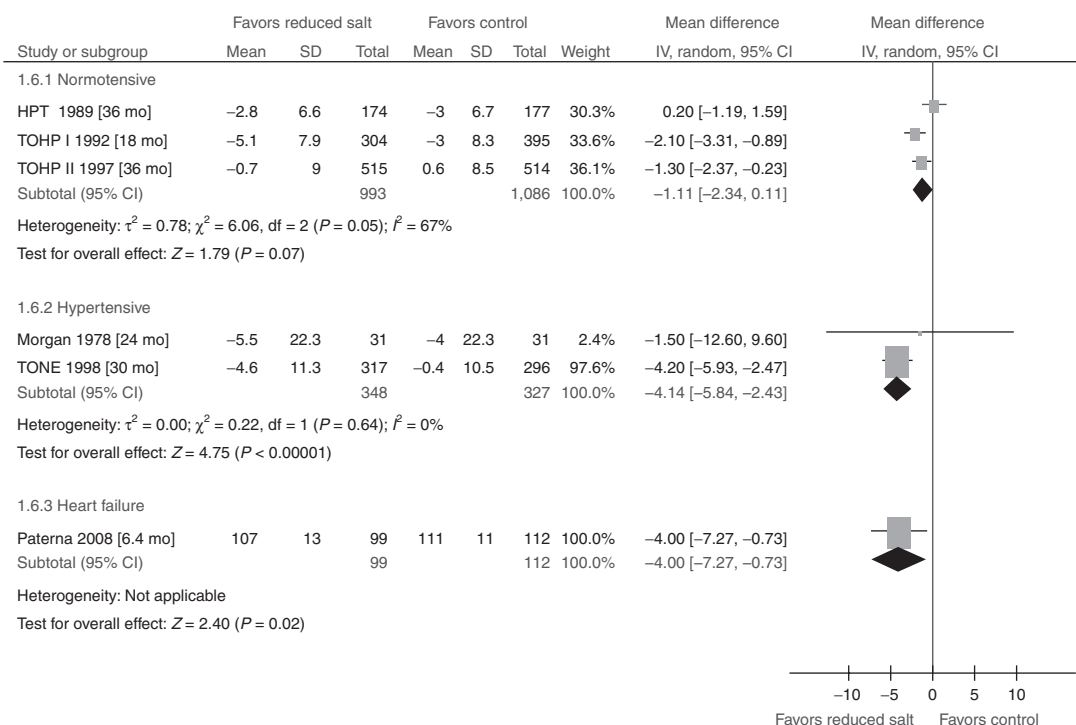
| Study or subgroup | Favors reduced salt Mean | SD | Total | Favors control Mean | SD | Total | Weight | Mean difference IV, random, 95% CI |
|---|---|---|---|---|---|---|---|---|
| 1.6.1 Normotensive | | | | | | | | |
| HPT 1989 [36 mo] | −2.8 | 6.6 | 174 | −3 | 6.7 | 177 | 30.3% | 0.20 [−1.19, 1.59] |
| TOHP I 1992 [18 mo] | −5.1 | 7.9 | 304 | −3 | 8.3 | 395 | 33.6% | −2.10 [−3.31, −0.89] |
| TOHP II 1997 [36 mo] | −0.7 | 9 | 515 | 0.6 | 8.5 | 514 | 36.1% | −1.30 [−2.37, −0.23] |
| Subtotal (95% CI) | | | 993 | | | 1,086 | 100.0% | −1.11 [−2.34, 0.11] |

Heterogeneity: $\tau^2 = 0.78$; $\chi^2 = 6.06$, df = 2 ($P = 0.05$); $I^2 = 67\%$
Test for overall effect: $Z = 1.79$ ($P = 0.07$)

| Study or subgroup | Mean | SD | Total | Mean | SD | Total | Weight | Mean difference IV, random, 95% CI |
|---|---|---|---|---|---|---|---|---|
| 1.6.2 Hypertensive | | | | | | | | |
| Morgan 1978 [24 mo] | −5.5 | 22.3 | 31 | −4 | 22.3 | 31 | 2.4% | −1.50 [−12.60, 9.60] |
| TONE 1998 [30 mo] | −4.6 | 11.3 | 317 | −0.4 | 10.5 | 296 | 97.6% | −4.20 [−5.93, −2.47] |
| Subtotal (95% CI) | | | 348 | | | 327 | 100.0% | −4.14 [−5.84, −2.43] |

Heterogeneity: $\tau^2 = 0.00$; $\chi^2 = 0.22$, df = 1 ($P = 0.64$); $I^2 = 0\%$
Test for overall effect: $Z = 4.75$ ($P < 0.00001$)

| Study or subgroup | Mean | SD | Total | Mean | SD | Total | Weight | Mean difference IV, random, 95% CI |
|---|---|---|---|---|---|---|---|---|
| 1.6.3 Heart failure | | | | | | | | |
| Paterna 2008 [6.4 mo] | 107 | 13 | 99 | 111 | 11 | 112 | 100.0% | −4.00 [−7.27, −0.73] |
| Subtotal (95% CI) | | | 99 | | | 112 | 100.0% | −4.00 [−7.27, −0.73] |

Heterogeneity: Not applicable
Test for overall effect: $Z = 2.40$ ($P = 0.02$)

Mean difference
IV, random, 95% CI

−10 −5 0 5 10
Favors reduced salt Favors control